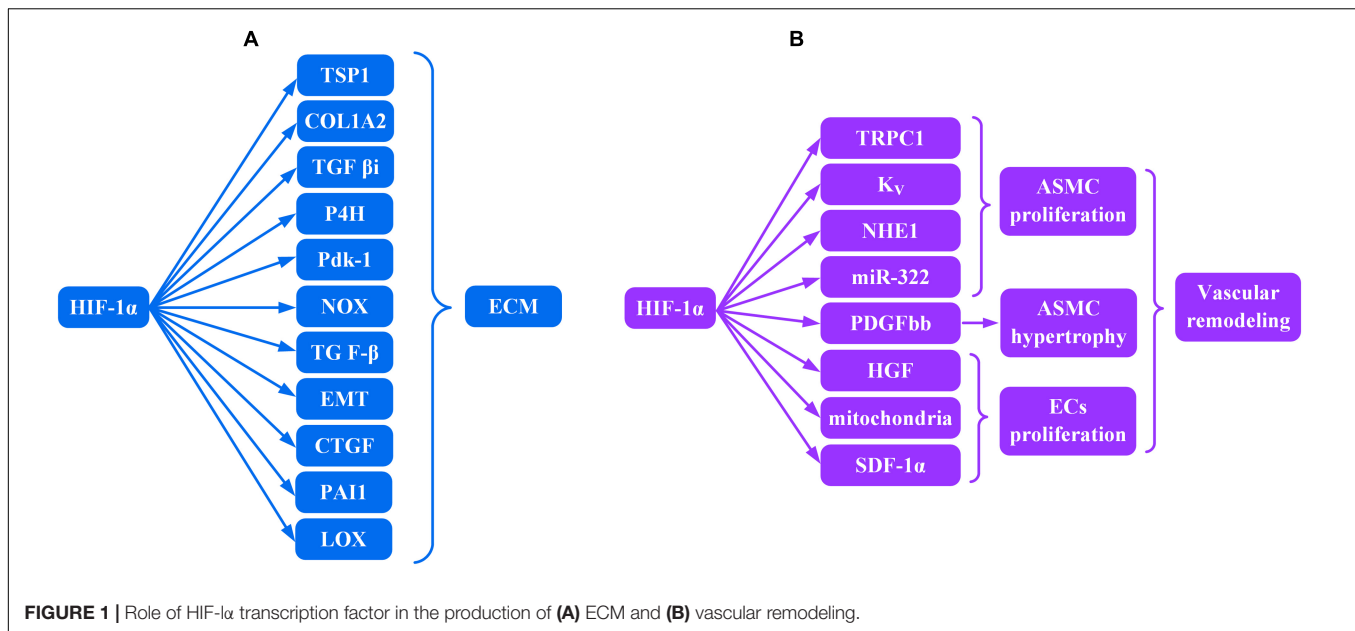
A

HIF-1α

TSP1
COL1A2
TGF βi
P4H
Pdk-1
NOX
TG F-β
EMT
CTGF
PAI1
LOX

ECM

B

HIF-1α

TRPC1
$K_V$
NHE1
miR-322
PDGFbb
HGF
mitochondria
SDF-1α

ASMC proliferation
ASMC hypertrophy
ECs proliferation

Vascular remodeling

**FIGURE 1 |** Role of HIF-lα transcription factor in the production of **(A)** ECM and **(B)** vascular remodeling.